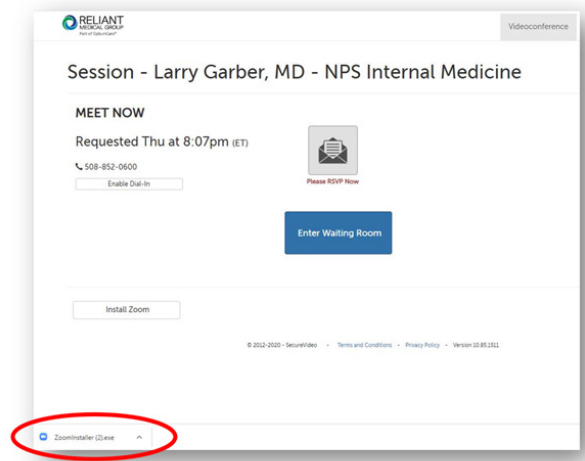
RELIANT MEDICAL GROUP
Part of OptumCare

Videoconference

Session - Larry Garber, MD - NPS Internal Medicine

MEET NOW

Requested Thu at 8:07pm (ET)

508-852-0600

Enable Dial-In

Please RSVP Now

Enter Waiting Room

Install Zoom

© 2012-2020 - SecureVideo - Terms and Conditions - Privacy Policy - Version 10.85.1511

ZoomInstaller (2).exe